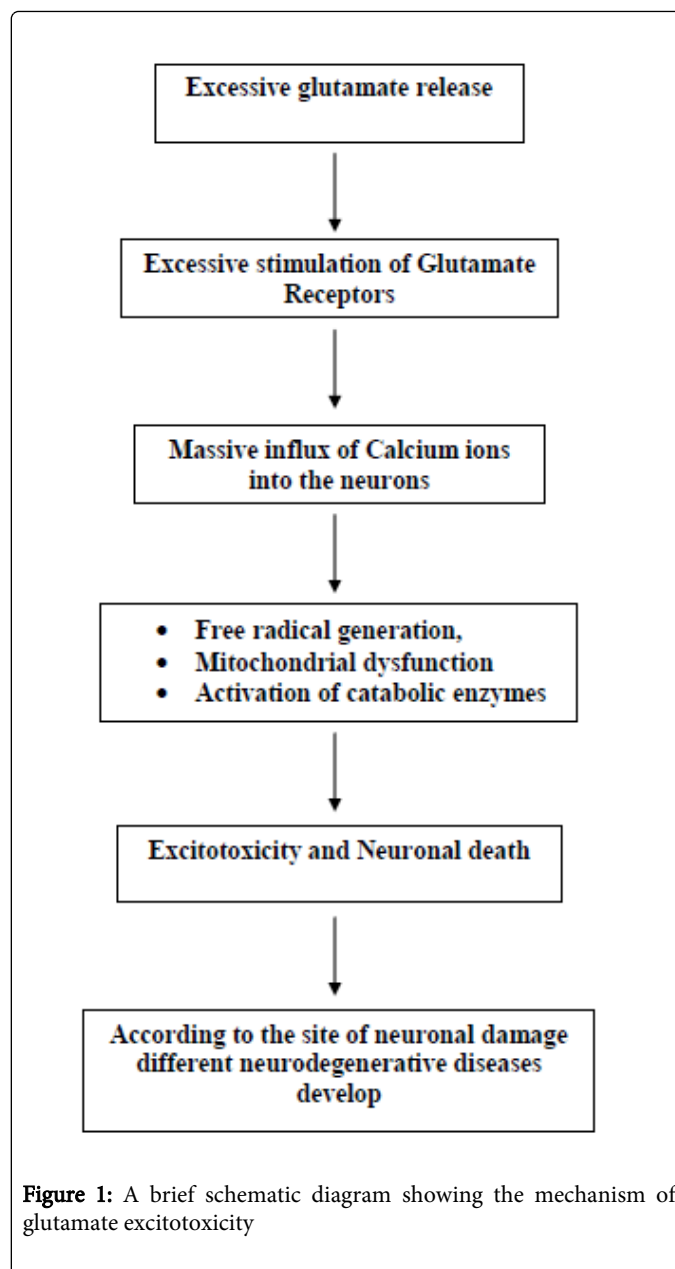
Excessive glutamate release

Excessive stimulation of Glutamate Receptors

Massive influx of Calcium ions into the neurons

- Free radical generation,
- Mitochondrial dysfunction
- Activation of catabolic enzymes

Excitotoxicity and Neuronal death

According to the site of neuronal damage different neurodegenerative diseases develop

Figure 1: A brief schematic diagram showing the mechanism of glutamate excitotoxicity